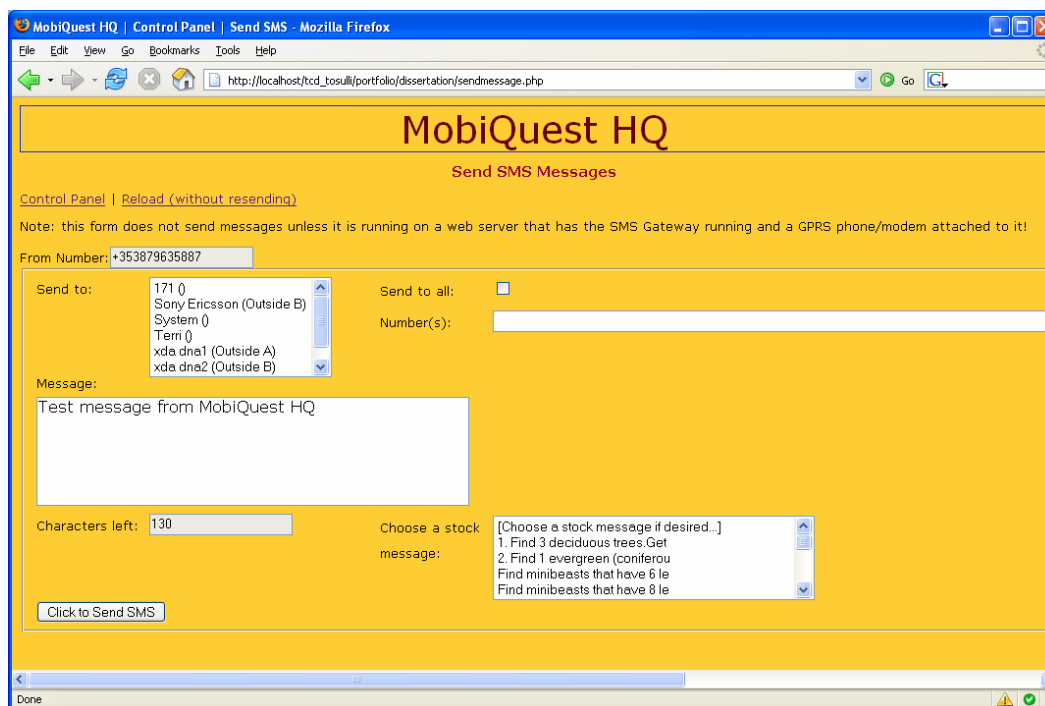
MobiQuest HQ | Control Panel | Send SMS - Mozilla Firefox

File Edit View Go Bookmarks Tools Help

http://localhost/tcd_tosulli/portfolio/dissertation/sendmessage.php

Go

MobiQuest HQ

Send SMS Messages

Control Panel | Reload (without resending)

Note: this form does not send messages unless it is running on a web server that has the SMS Gateway running and a GPRS phone/modem attached to it!

From Number: +353879635887

Send to:
171 ()
Sony Ericsson (Outside B)
System ()
Terri ()
xda dna1 (Outside A)
xda dna2 (Outside B)

Send to all:

Number(s):

Message:

Test message from MobiQuest HQ

Characters left: 130

Choose a stock message:
[Choose a stock message if desired...]
1. Find 3 deciduous trees.Get
2. Find 1 evergreen (coniferou
Find minibeasts that have 6 le
Find minibeasts that have 8 le

Click to Send SMS

Done